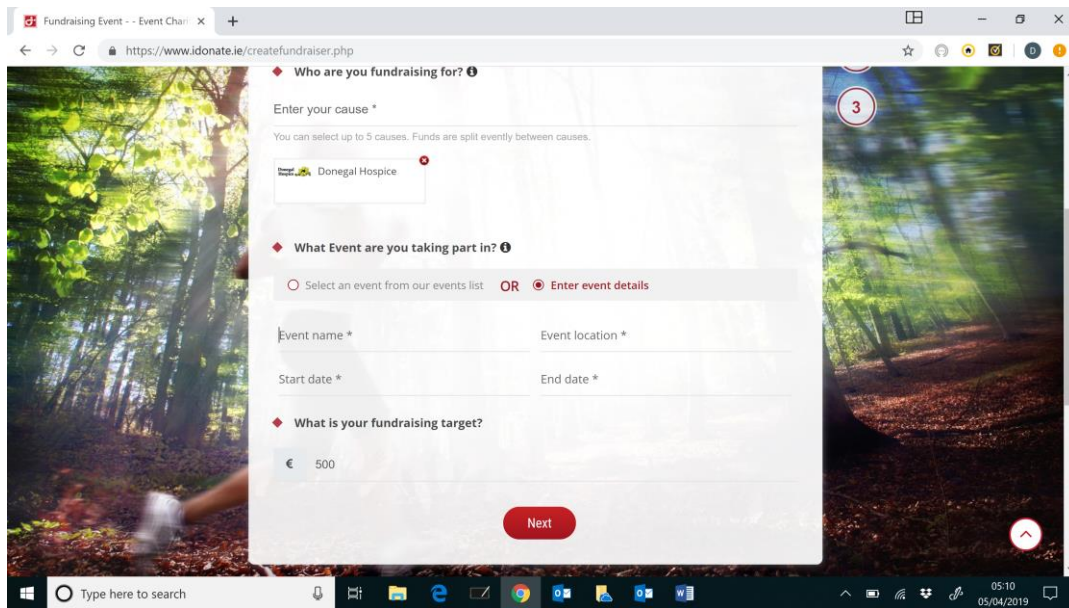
Fundraising Event - - Event Chari ×

https://www.idonate.ie/createfundraiser.php

Who are you fundraising for?

Enter your cause *

You can select up to 5 causes. Funds are split evenly between causes.

Donegal Hospice

3

What Event are you taking part in?

Select an event from our events list OR Enter event details

Event name *

Event location *

Start date *

End date *

What is your fundraising target?

€ 500

Next

Type here to search

05:10
05/04/2019